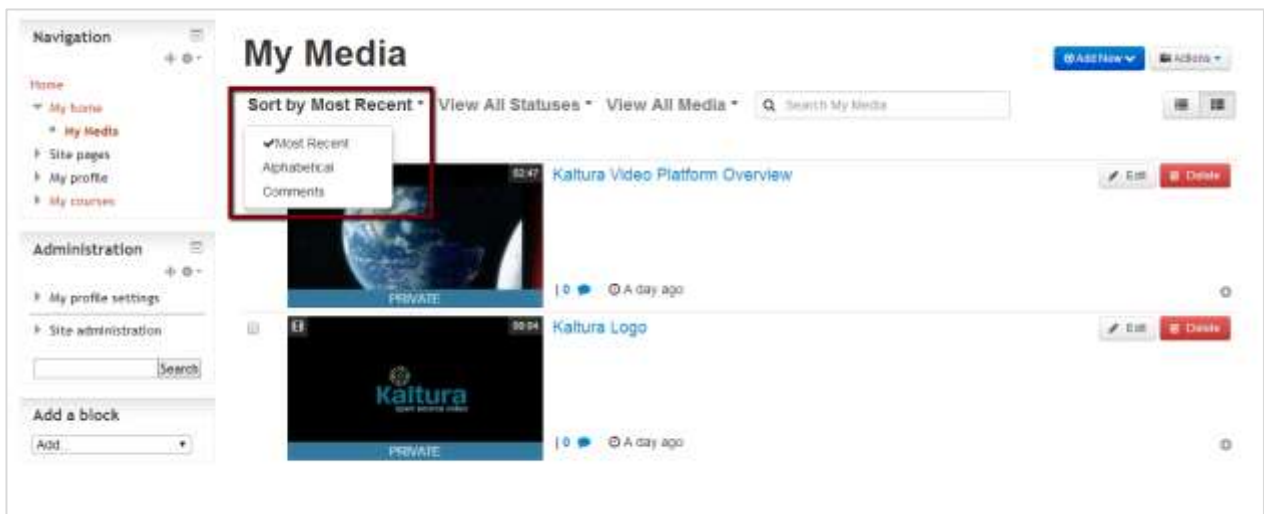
Navigation

Home
My home
My Media
Site pages
My profile
My courses

Administration

My profile settings
Site administration

Search

Add a block
Add...

My Media

Add New
Actions

Sort by Most Recent
View All Statuses
View All Media
Search My Media

✔Most Recent
Alphabetical
Comments

02:47
Kaltura Video Platform Overview
Edit
Delete
PRIVATE
| 0
A day ago

00:04
Kaltura Logo
Edit
Delete
Kaltura
open source video
PRIVATE
| 0
A day ago